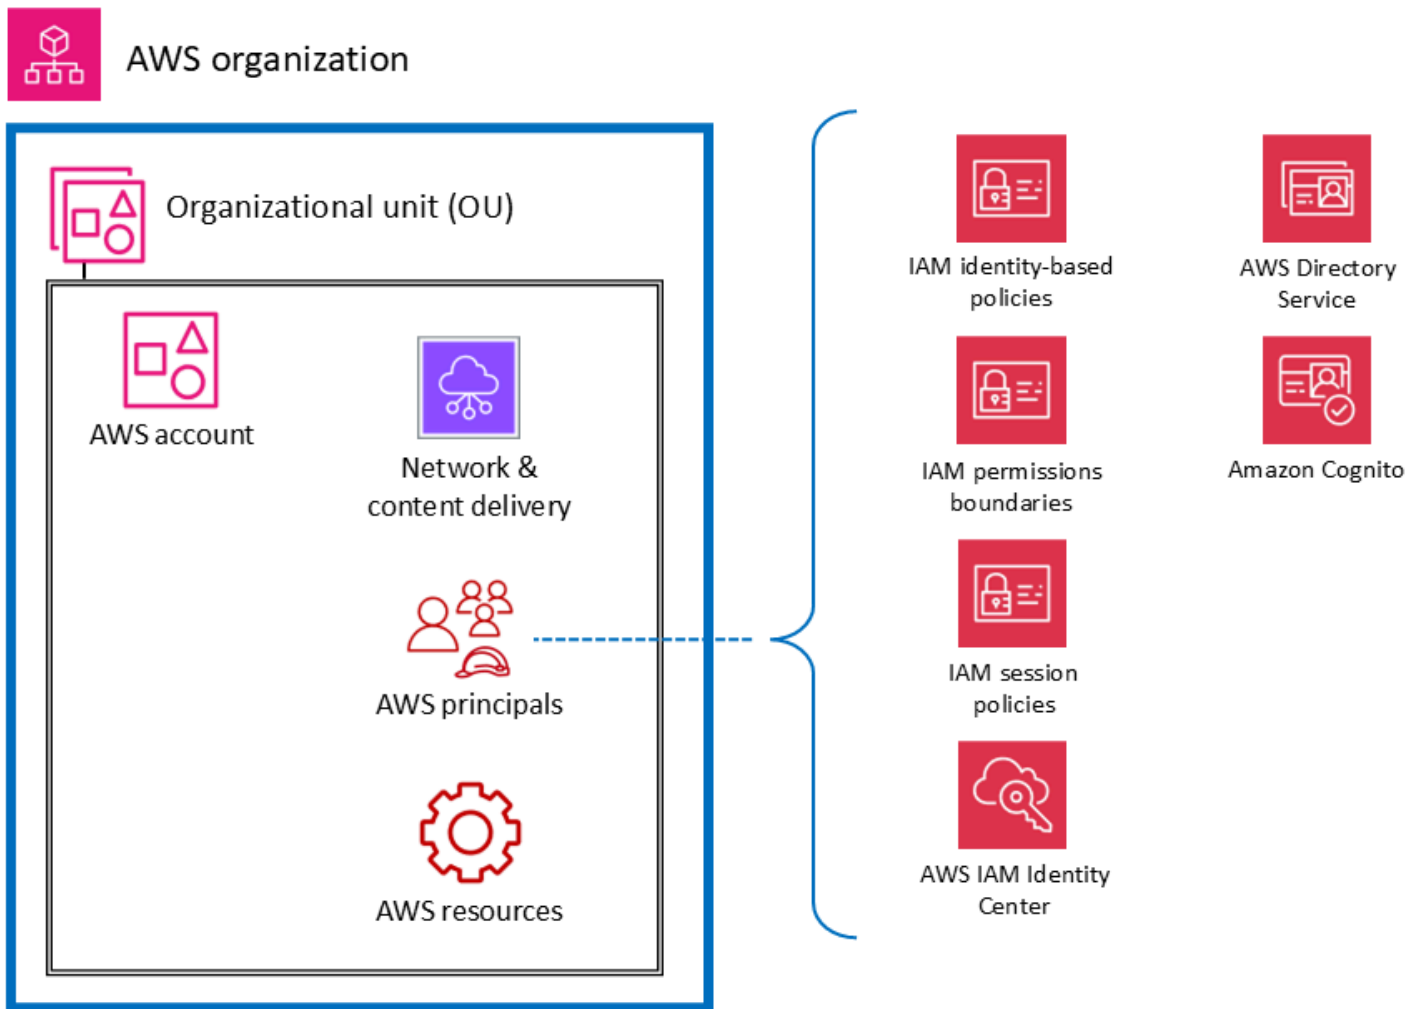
AWS organization

Organizational unit (OU)

AWS account

Network & content delivery

AWS principals

AWS resources

IAM identity-based policies

AWS Directory Service

IAM permissions boundaries

Amazon Cognito

IAM session policies

AWS IAM Identity Center